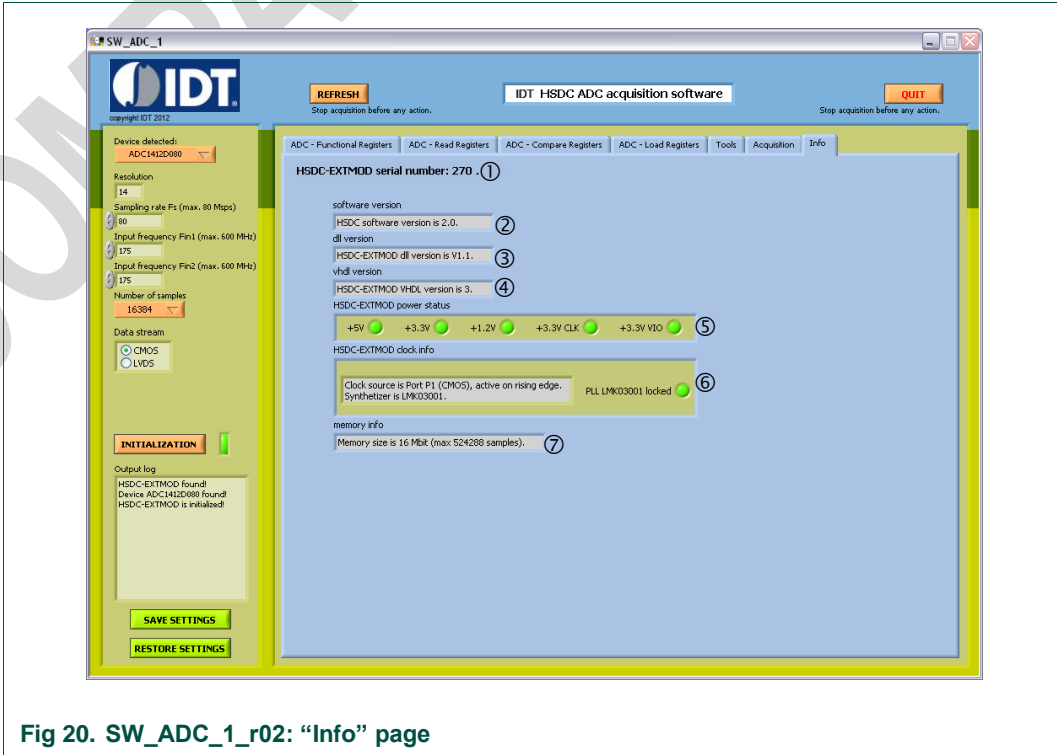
SW_ADC_1

IDT
copyright IDT 2012

REFRESH
Stop acquisition before any action.

IDT HSDC ADC acquisition software

QUIT
Stop acquisition before any action.

Device detected:
ADC1412D080
Resolution
14
Sampling rate Fs (max. 80 Msps)
80
Input frequency Fin1 (max. 600 MHz)
175
Input frequency Fin2 (max. 600 MHz)
175
Number of samples
16384
Data stream
CMOS
LVDS

INITIALIZATION

Output log
HSDC-EXTMOD found!
Device ADC1412D080 found!
HSDC-EXTMOD is initialized!

SAVE SETTINGS
RESTORE SETTINGS

ADC - Functional Registers | ADC - Read Registers | ADC - Compare Registers | ADC - Load Registers | Tools | Acquisition | Info

HSDC-EXTMOD serial number: 270 . ①

software version
HSDC software version is 2.0. ②
dll version
HSDC-EXTMOD dll version is V1.1. ③
vhdl version
HSDC-EXTMOD VHDL version is 3. ④
HSDC-EXTMOD power status
+5V +3.3V +1.2V +3.3V CLK +3.3V VIO ⑤
HSDC-EXTMOD clock info
Clock source is Port P1 (CMOS), active on rising edge.
Synthetizer is LMK03001.
PLL LMK03001 locked ⑥
memory info
Memory size is 16 Mbit (max 524288 samples). ⑦

Fig 20. SW_ADC_1_r02: “Info” page